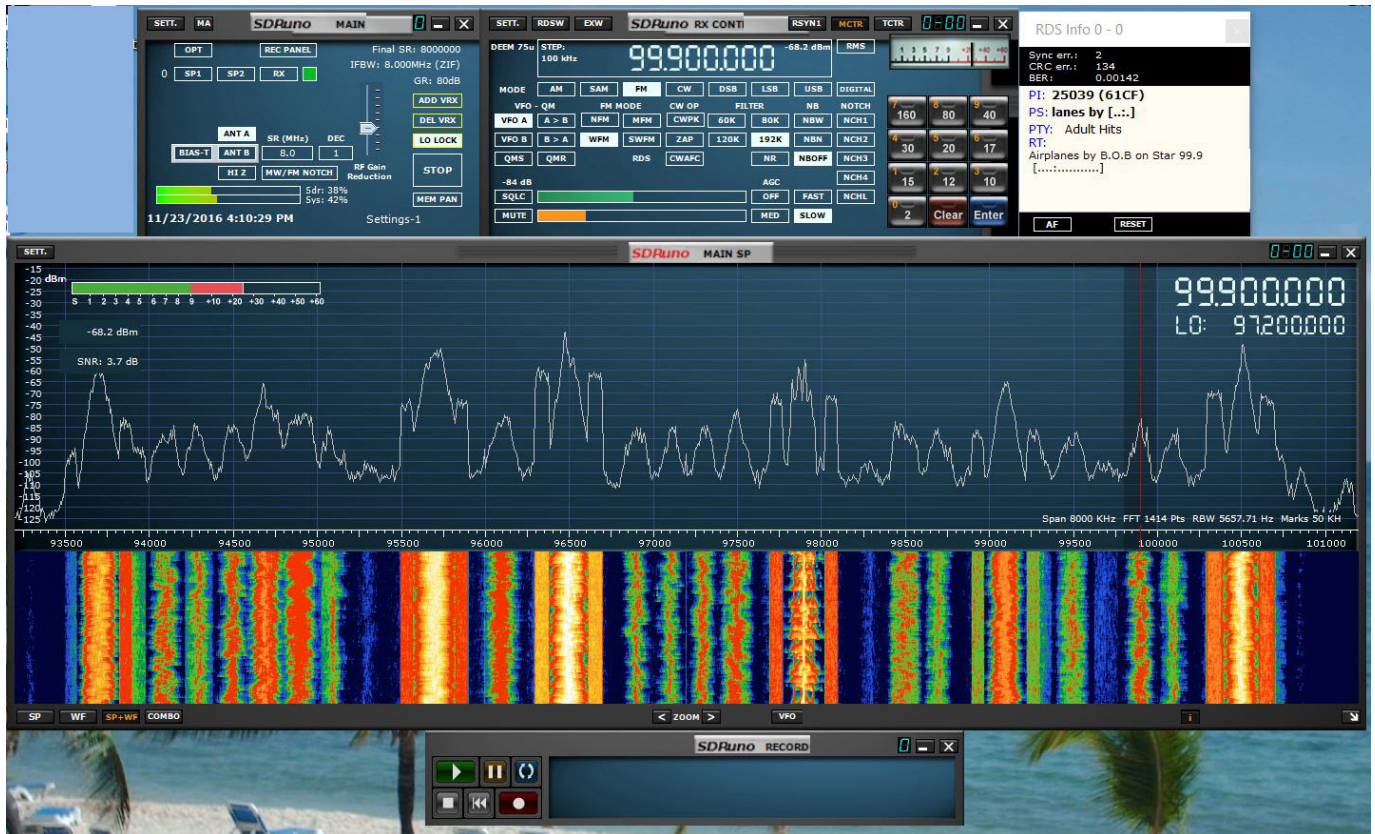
SETT. MA SDRuno MAIN 0

OPT REC PANEL Final SR: 8000000
0 SP1 SP2 RX IFBW: 8.000MHz (ZIF)
GR: 80dB
ADD VRX
DEL VRX
LO LOCK
ANT A SR (MHz) DEC
BIAS-T ANT B 8.0 1 RF Gain Reduction
HI Z MW/FM NOTCH STOP
Sdr: 38%
Sys: 42%
MEM PAN
11/23/2016 4:10:29 PM Settings-1

SETT. RDSW EXW SDRuno RX CONT RSYN1 MCTR TCTR 0-00

DEEM 75u STEP: 100 kHz 99.900.000 -68.2 dBm RMS
MODE AM SAM FM CW DSB LSB USB DIGITAL
VFO - QM FM MODE CW OP FILTER NB NOTCH
VFO A A > B NFM MFM CWPK 60K 80K NBW NCH1
VFO B B > A WFM SWFM ZAP 120K 192K NBN NCH2
QMS QMR RDS CWAFC NR NBOFF NCH3
-84 dB AGC NCH4
SQLC OFF FAST NCHL
MUTE MED SLOW

7 160 8 80 9 40
4 30 5 20 6 17
1 15 2 12 3 10
0 2 Clear Enter

RDS Info 0 - 0
Sync err.: 2
CRC err.: 134
BER: 0.00142
PI: 25039 (61CF)
PS: lanes by [..:.]
PTY: Adult Hits
RT:
Airplanes by B.O.B on Star 99.9
[....:..........]
AF RESET

SETT. SDRuno MAIN SP 0-00

-15 -20 dBm -25 -30 -35 -40 -45 -50 -55 -60 -65 -70 -75 -80 -85 -90 -95 -100 -105 -110 -115 -120 -125
S 1 2 3 4 5 6 7 8 9 +10 +20 +30 +40 +50 +60
-68.2 dBm
SNR: 3.7 dB
99.900.000
LO: 97.200.000
Span 8000 KHz FFT 1414 Pts RBW 5657.71 Hz Marks 50 KH
93500 94000 94500 95000 95500 96000 96500 97000 97500 98000 98500 99000 99500 100000 100500 101000

SP WF SP+WF COMBO < ZOOM > VFO i

SDRuno RECORD 0